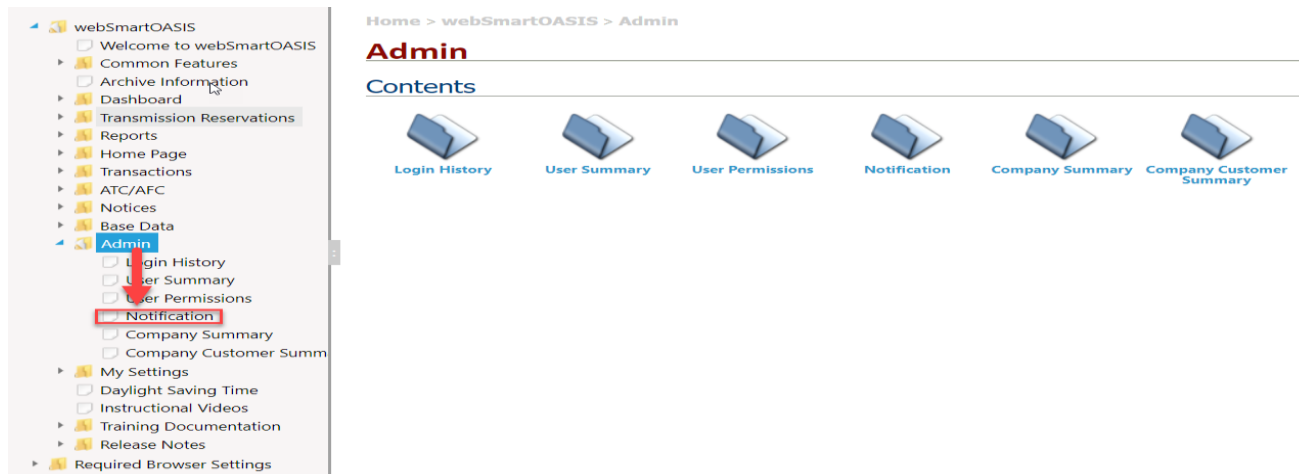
webSmartOASIS
Welcome to webSmartOASIS
Common Features
Archive Information
Dashboard
Transmission Reservations
Reports
Home Page
Transactions
ATC/AFC
Notices
Base Data
Admin
Login History
User Summary
User Permissions
Notification
Company Summary
Company Customer Summ
My Settings
Daylight Saving Time
Instructional Videos
Training Documentation
Release Notes
Required Browser Settings

Home > webSmartOASIS > Admin

Admin

Contents

Login History
User Summary
User Permissions
Notification
Company Summary
Company Customer Summary